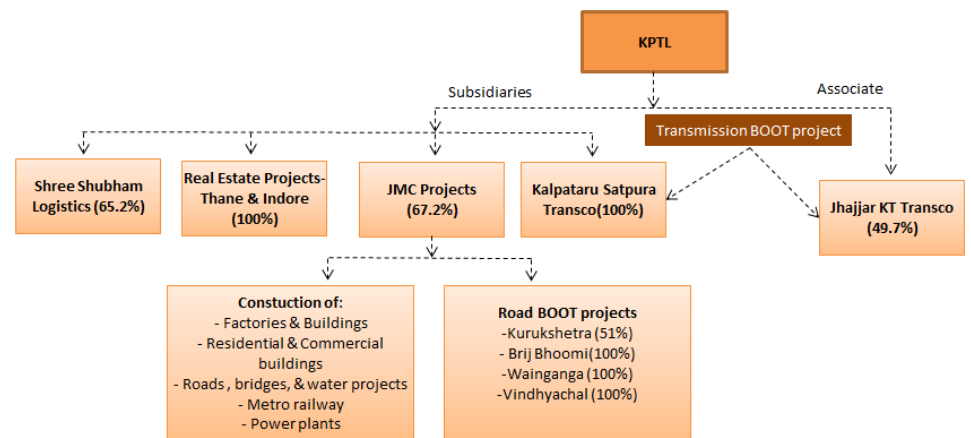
KPTL

Subsidiaries

Associate

Transmission BOOT project

Shree Shubham Logistics (65.2%)

Real Estate Projects-Thane & Indore (100%)

JMC Projects (67.2%)

Kalpataru Satpura Transco(100%)

Jhajjar KT Transco (49.7%)

Constuction of:
- Factories & Buildings
- Residential & Commercial buildings
- Roads , bridges, & water projects
- Metro railway
- Power plants

Road BOOT projects
-Kurukshetra (51%)
- Brij Bhoomi(100%)
-Wainganga (100%)
-Vindhyachal (100%)